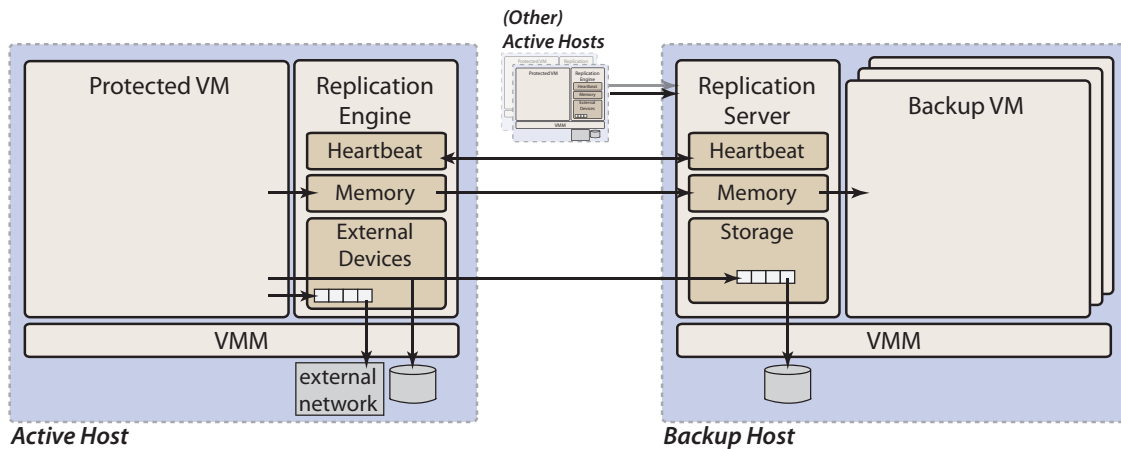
(Other)
Active Hosts

Protected VM

Replication Engine

Heartbeat

Memory

External Devices

VMM

external network

Active Host

Protected VM

Replication Engine

Heartbeat

Memory

External Devices

VMM

Replication Server

Heartbeat

Memory

Storage

Backup VM

VMM

Backup Host